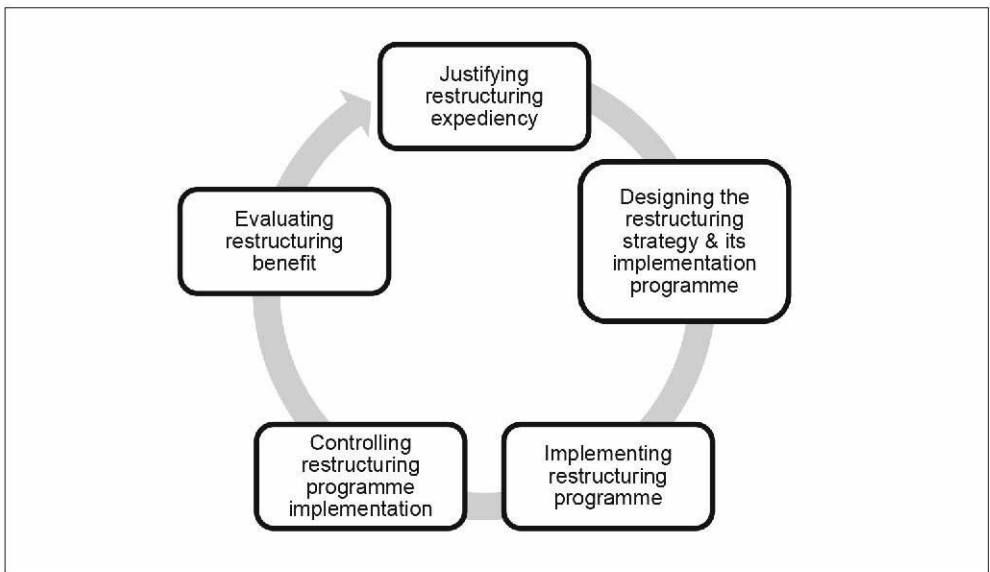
Justifying restructuring expediency

Designing the restructuring strategy & its implementation programme

Implementing restructuring programme

Controlling restructuring programme implementation

Evaluating restructuring benefit